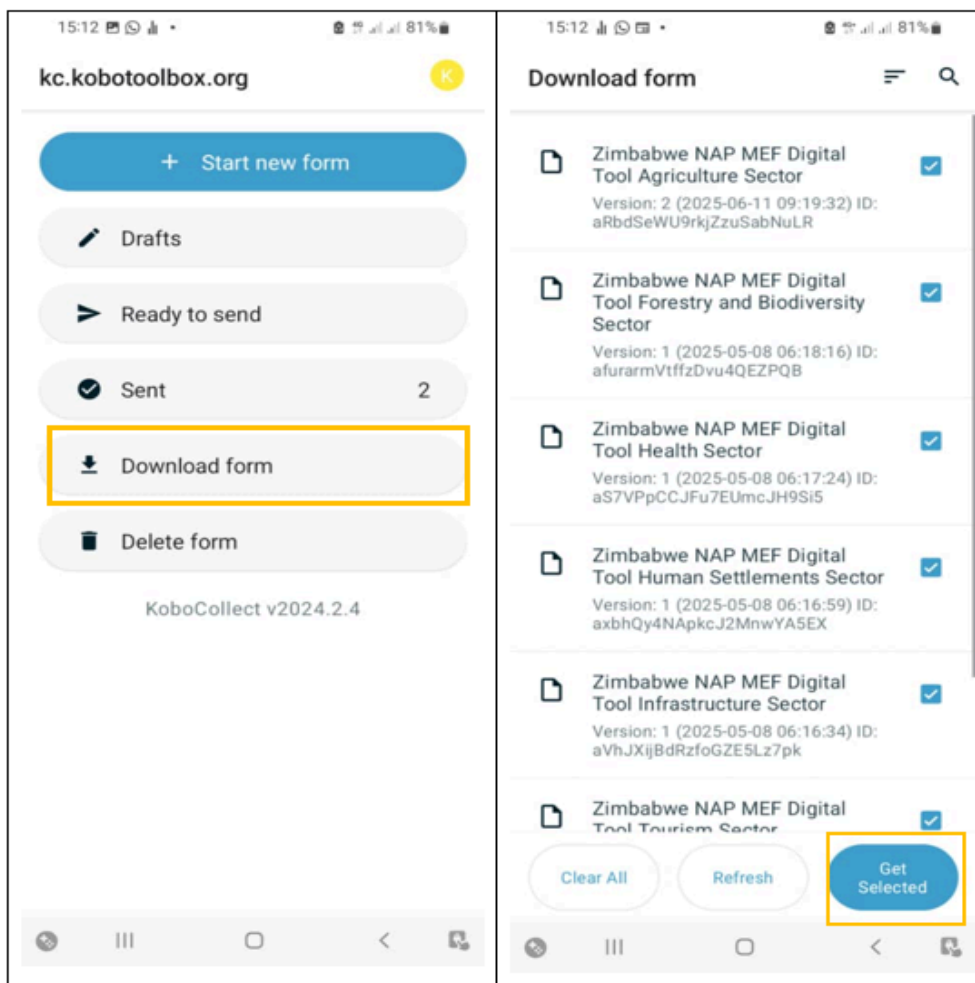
15:12 81%

kc.kobotoolbox.org

K

+ Start new form

Drafts

Ready to send

Sent 2

Download form

Delete form

KoboCollect v2024.2.4

15:12 81%

Download form

Zimbabwe NAP MEF Digital Tool Agriculture Sector
Version: 2 (2025-06-11 09:19:32) ID: aRbdSeWU9rkjZzuSabNuLR

Zimbabwe NAP MEF Digital Tool Forestry and Biodiversity Sector
Version: 1 (2025-05-08 06:18:16) ID: afurarmVtffzDvu4QEZPQB

Zimbabwe NAP MEF Digital Tool Health Sector
Version: 1 (2025-05-08 06:17:24) ID: aS7VPpCCJFu7EUmcJH9Si5

Zimbabwe NAP MEF Digital Tool Human Settlements Sector
Version: 1 (2025-05-08 06:16:59) ID: axbhQy4NApkcJ2MnwYA5EX

Zimbabwe NAP MEF Digital Tool Infrastructure Sector
Version: 1 (2025-05-08 06:16:34) ID: aVhJXijBdRzfoGZE5Lz7pk

Zimbabwe NAP MEF Digital Tool Tourism Sector

Clear All

Refresh

Get Selected